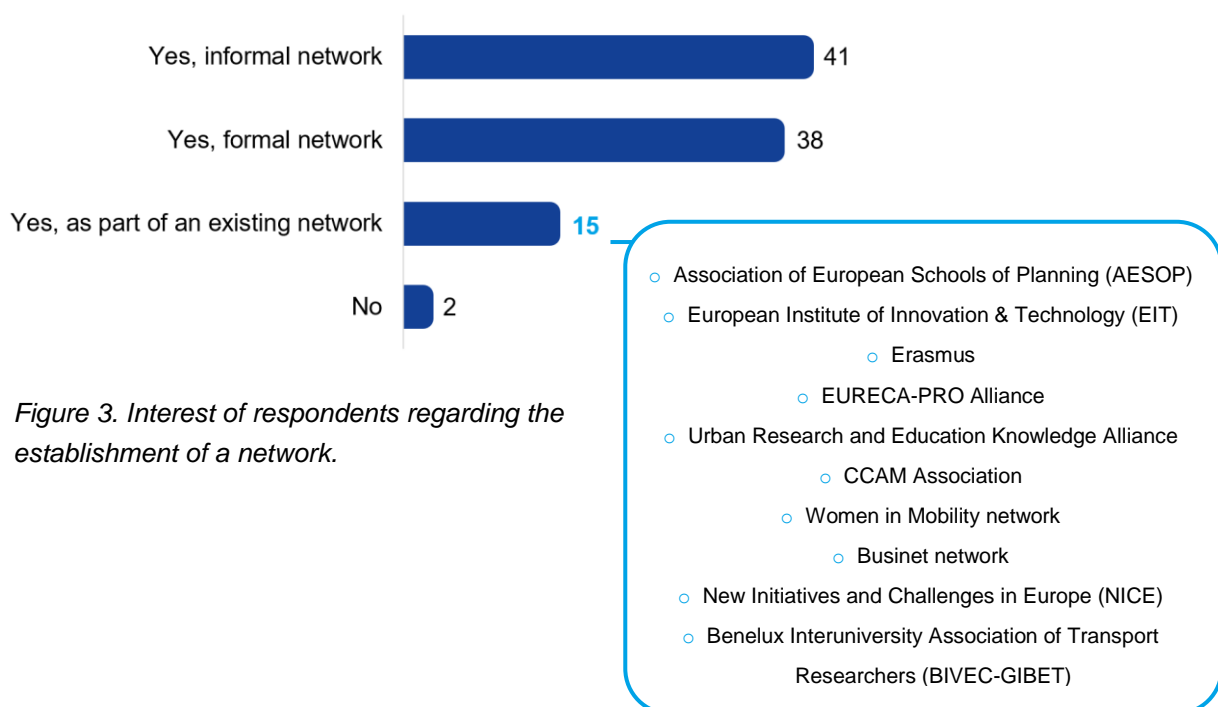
Yes, informal network 41

Yes, formal network 38

Yes, as part of an existing network 15

No 2

Figure 3. Interest of respondents regarding the establishment of a network.

- Association of European Schools of Planning (AESOP)
- European Institute of Innovation & Technology (EIT)
- Erasmus
- EURECA-PRO Alliance
- Urban Research and Education Knowledge Alliance
- CCAM Association
- Women in Mobility network
- Businet network
- New Initiatives and Challenges in Europe (NICE)
- Benelux Interuniversity Association of Transport Researchers (BIVEC-GIBET)